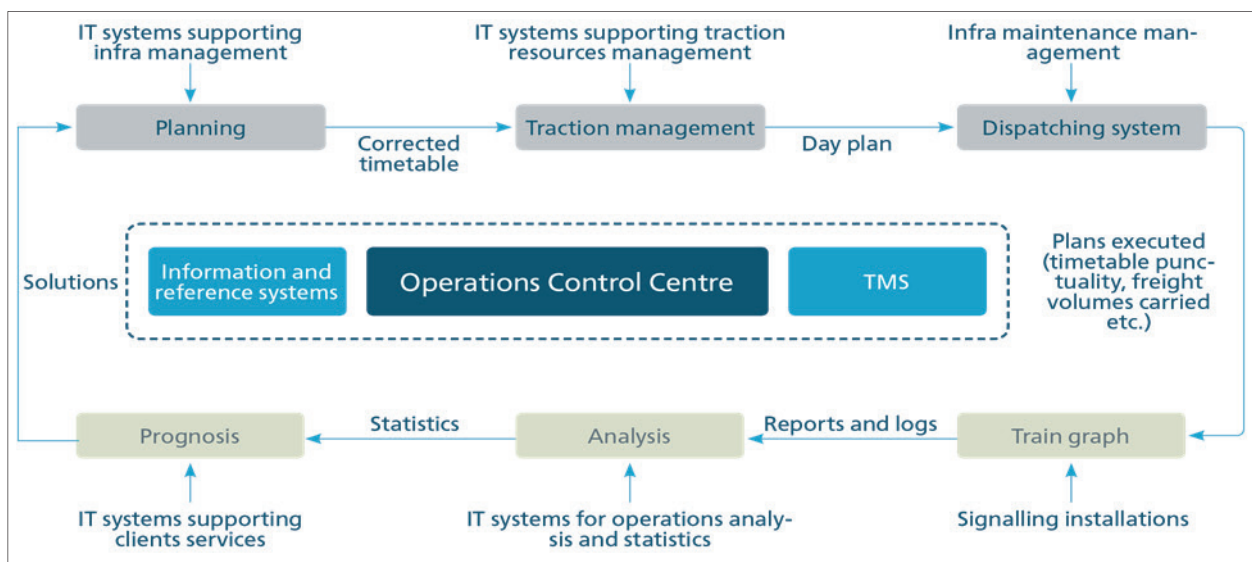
IT systems supporting infra management

IT systems supporting traction resources management

Infra maintenance management

Planning

Corrected timetable

Traction management

Day plan

Dispatching system

Solutions

Information and reference systems

Operations Control Centre

TMS

Plans executed (timetable punctuality, freight volumes carried etc.)

Prognosis

Statistics

Analysis

Reports and logs

Train graph

IT systems supporting clients services

IT systems for operations analysis and statistics

Signalling installations